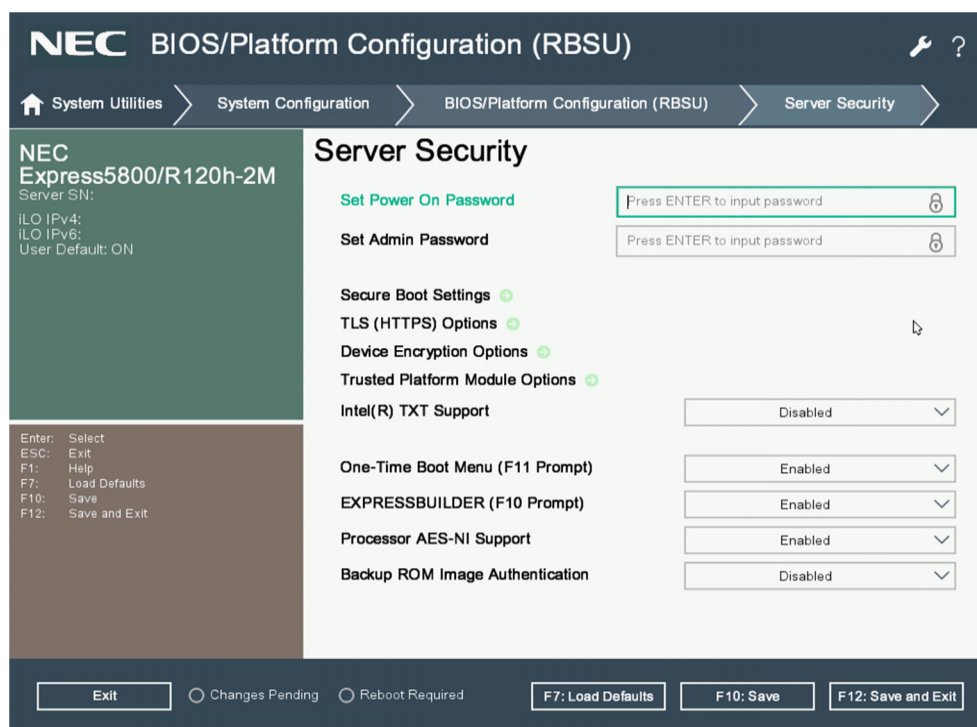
NEC BIOS/Platform Configuration (RBSU)

?

System Utilities
System Configuration
BIOS/Platform Configuration (RBSU)
Server Security

NEC
Express5800/R120h-2M
Server SN:
iLO IPv4:
iLO IPv6:
User Default: ON

Enter: Select
ESC: Exit
F1: Help
F7: Load Defaults
F10: Save
F12: Save and Exit

Server Security

| | |
|---|---|
| Set Power On Password | Press ENTER to input password |
| Set Admin Password | Press ENTER to input password |
| Secure Boot Settings | |
| TLS (HTTPS) Options | |
| Device Encryption Options | |
| Trusted Platform Module Options | |
| Intel(R) TXT Support | Disabled |
| One-Time Boot Menu (F11 Prompt) | Enabled |
| EXPRESSBUILDER (F10 Prompt) | Enabled |
| Processor AES-NI Support | Enabled |
| Backup ROM Image Authentication | Disabled |

Exit
Changes Pending
Reboot Required
F7: Load Defaults
F10: Save
F12: Save and Exit